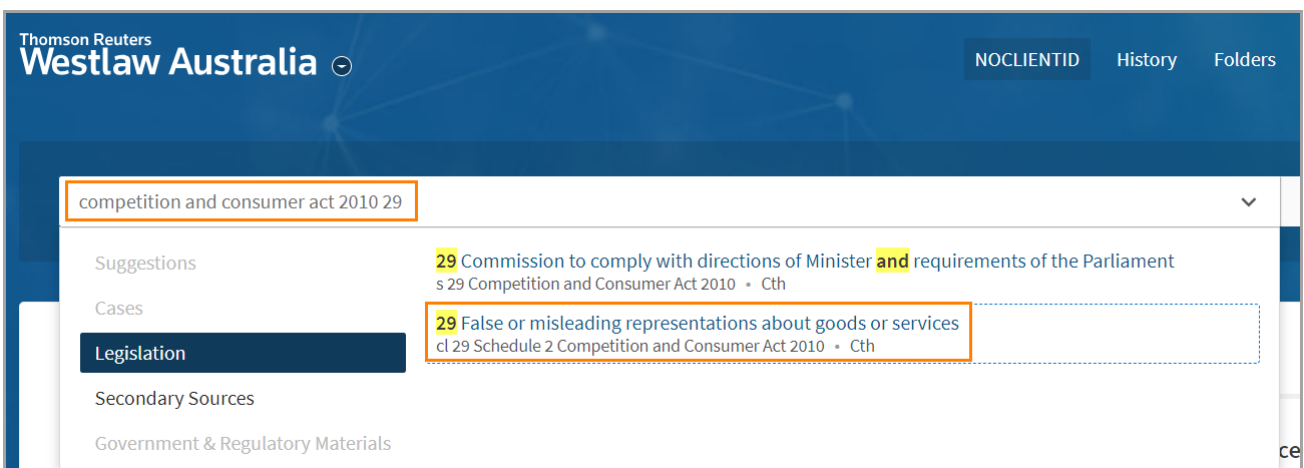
Thomson Reuters
Westlaw Australia

NOCLIENTID History Folders

competition and consumer act 2010 29

Suggestions
Cases
Legislation
Secondary Sources
Government & Regulatory Materials

29 Commission to comply with directions of Minister and requirements of the Parliament
s 29 Competition and Consumer Act 2010 • Cth

29 False or misleading representations about goods or services
cl 29 Schedule 2 Competition and Consumer Act 2010 • Cth

ce